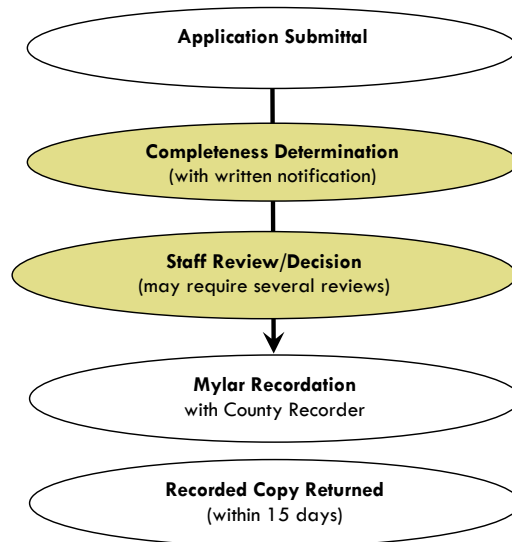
Application Submittal

Completeness Determination
(with written notification)

Staff Review/Decision
(may require several reviews)

Mylar Recordation
with County Recorder

Recorded Copy Returned
(within 15 days)